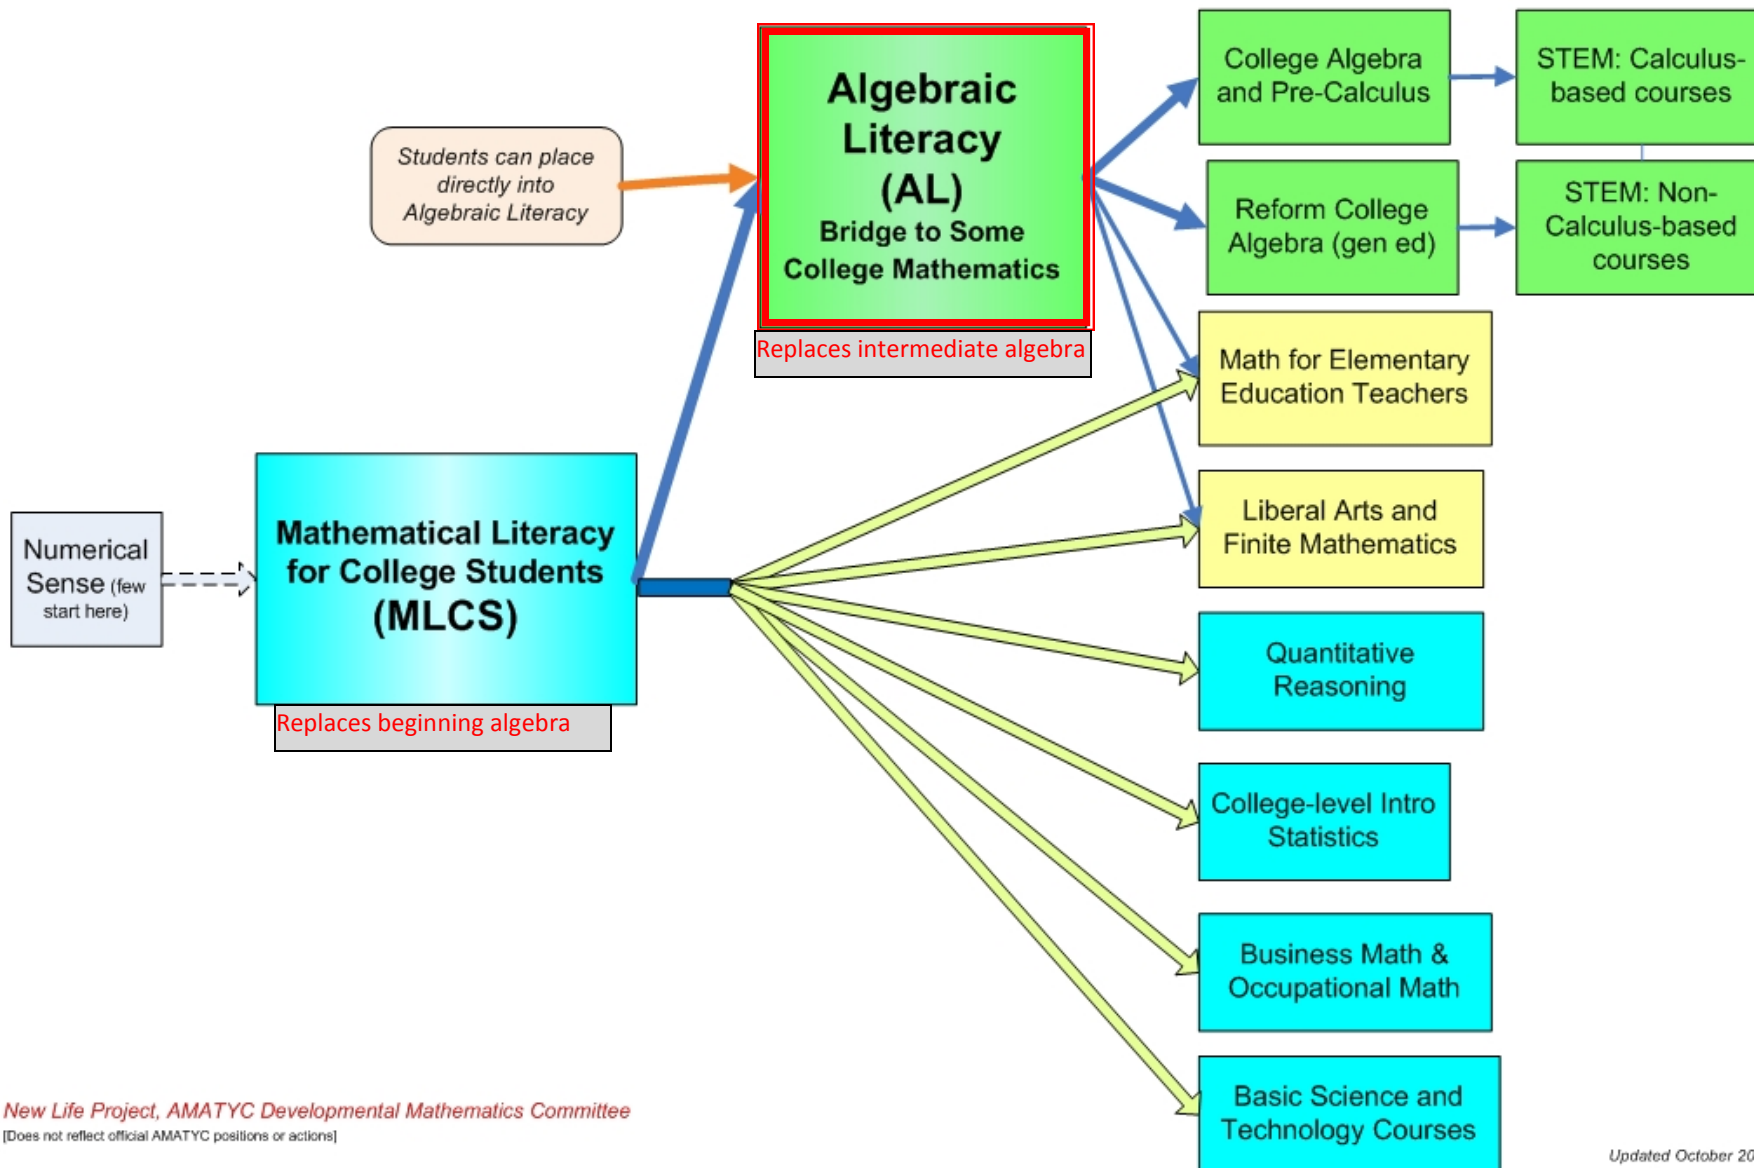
Students can place directly into Algebraic Literacy

Algebraic Literacy (AL)
Bridge to Some College Mathematics

Replaces intermediate algebra

College Algebra and Pre-Calculus

STEM: Calculus-based courses

Reform College Algebra (gen ed)

STEM: Non-Calculus-based courses

Math for Elementary Education Teachers

Liberal Arts and Finite Mathematics

Numerical Sense (few start here)

Mathematical Literacy for College Students (MLCS)

Replaces beginning algebra

Quantitative Reasoning

College-level Intro Statistics

Business Math & Occupational Math

Basic Science and Technology Courses

New Life Project, AMATYC Developmental Mathematics Committee
[Does not reflect official AMATYC positions or actions]

Updated October 20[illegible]